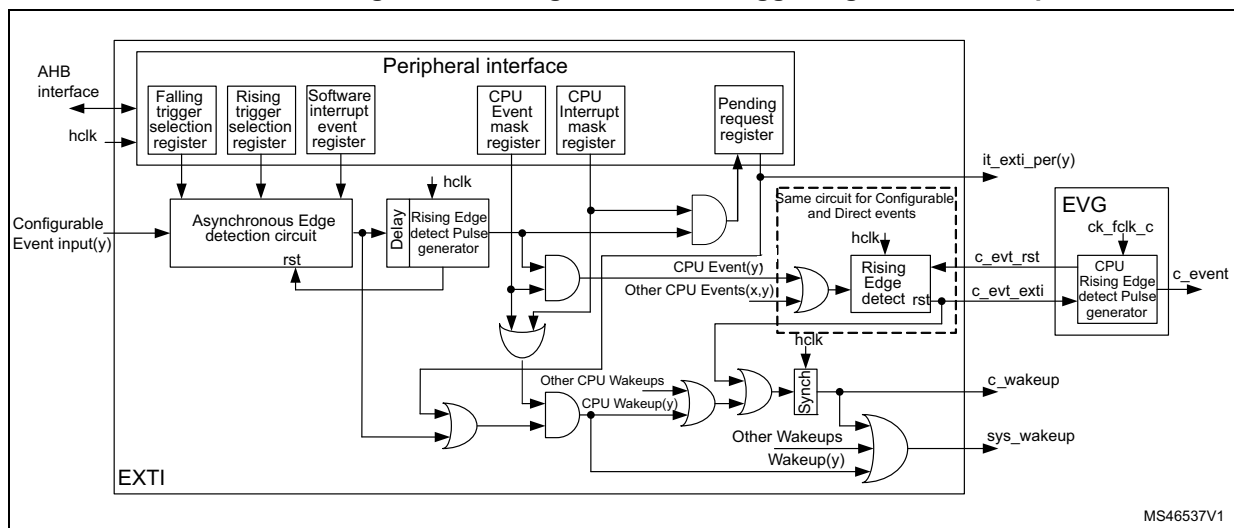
Peripheral interface

AHB interface

hclk

Falling trigger selection register

Rising trigger selection register

Software interrupt event register

CPU Event mask register

CPU Interrupt mask register

Pending request register

it_exti_per(y)

Configurable Event input(y)

Asynchronous Edge detection circuit

rst

hclk

Delay

Rising Edge detect Pulse generator

Same circuit for Configurable and Direct events

hclk

Rising Edge detect

rst

EVG

ck_fclk_c

c_evt_rst

CPU Rising Edge detect Pulse generator

c_event

c_evt_exti

CPU Event(y)

Other CPU Events(x,y)

hclk

Other CPU Wakeups

CPU Wakeup(y)

Synch

c_wakeup

Other Wakeups

Wakeup(y)

sys_wakeup

EXTI

MS46537V1